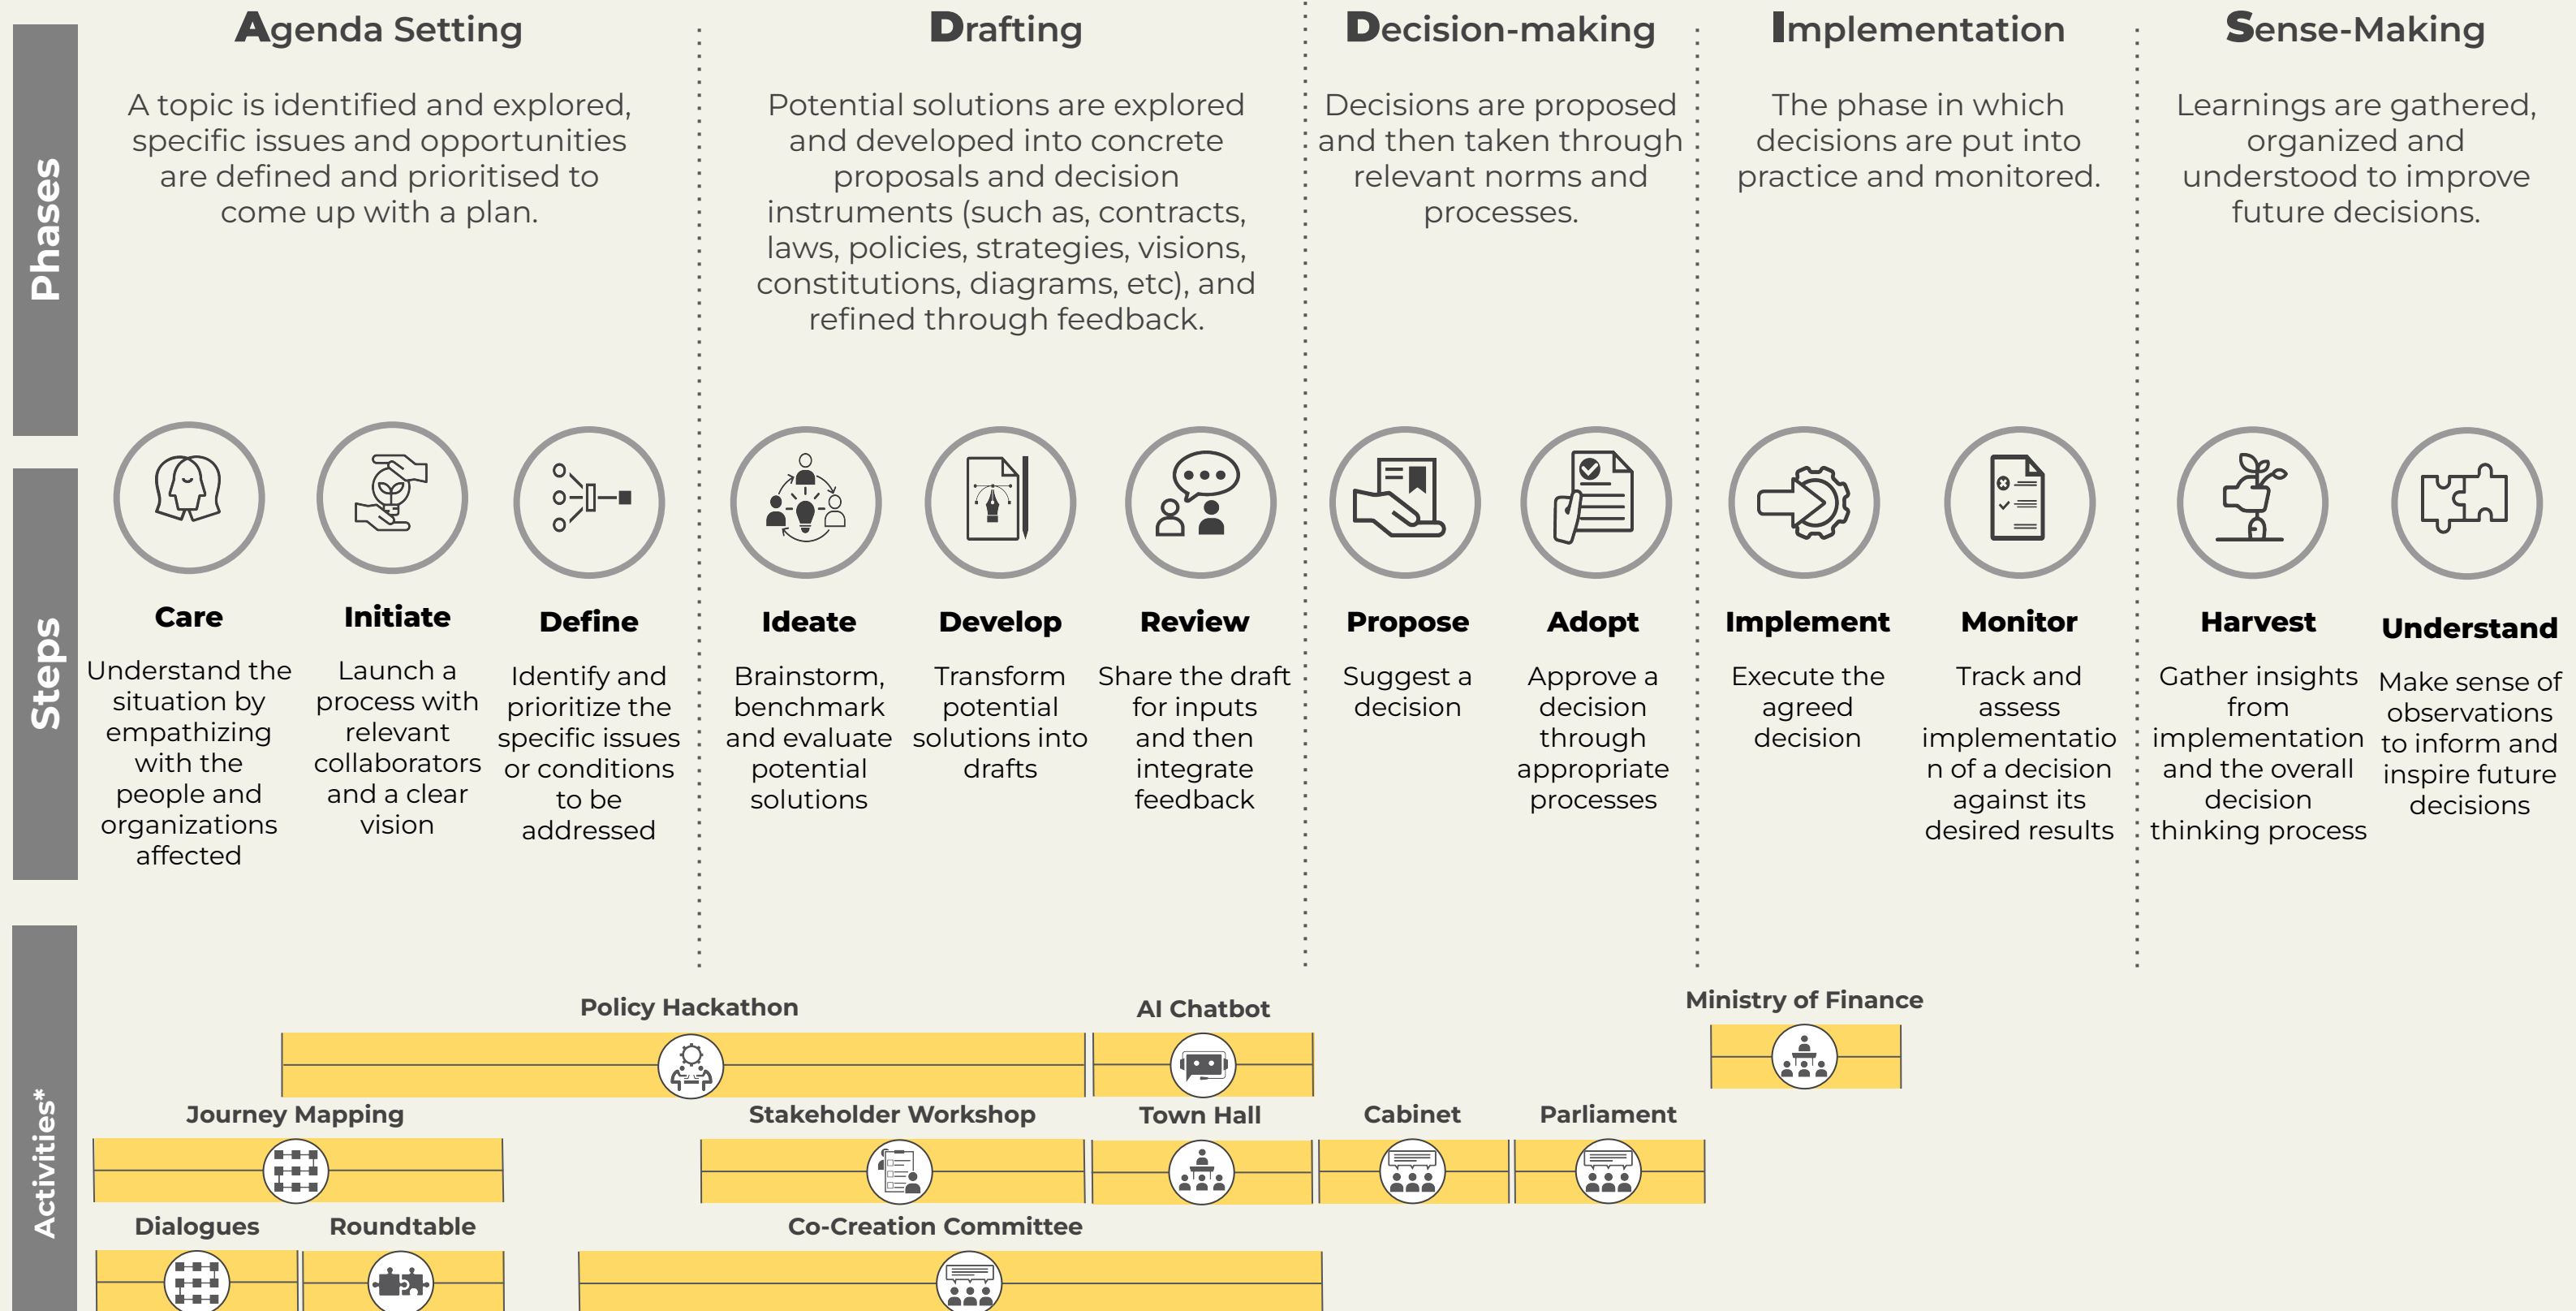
Phases

Agenda Setting

A topic is identified and explored, specific issues and opportunities are defined and prioritised to come up with a plan.

Drafting

Potential solutions are explored and developed into concrete proposals and decision instruments (such as, contracts, laws, policies, strategies, visions, constitutions, diagrams, etc), and refined through feedback.

Decision-making

Decisions are proposed and then taken through relevant norms and processes.

Implementation

The phase in which decisions are put into practice and monitored.

Sense-Making

Learnings are gathered, organized and understood to improve future decisions.

Steps

Care

Understand the situation by empathizing with the people and organizations affected

Initiate

Launch a process with relevant collaborators and a clear vision

Define

Identify and prioritize the specific issues or conditions to be addressed

Ideate

Brainstorm, benchmark and evaluate potential solutions

Develop

Transform potential solutions into drafts

Review

Share the draft for inputs and then integrate feedback

Propose

Suggest a decision

Adopt

Approve a decision through appropriate processes

Implement

Execute the agreed decision

Monitor

Track and assess implementation of a decision against its desired results

Harvest

Gather insights from implementation and the overall decision thinking process

Understand

Make sense of observations to inform and inspire future decisions

Activities*

Policy Hackathon

AI Chatbot

Ministry of Finance

Journey Mapping

Stakeholder Workshop

Town Hall

Cabinet

Parliament

Dialogues

Roundtable

Co-Creation Committee